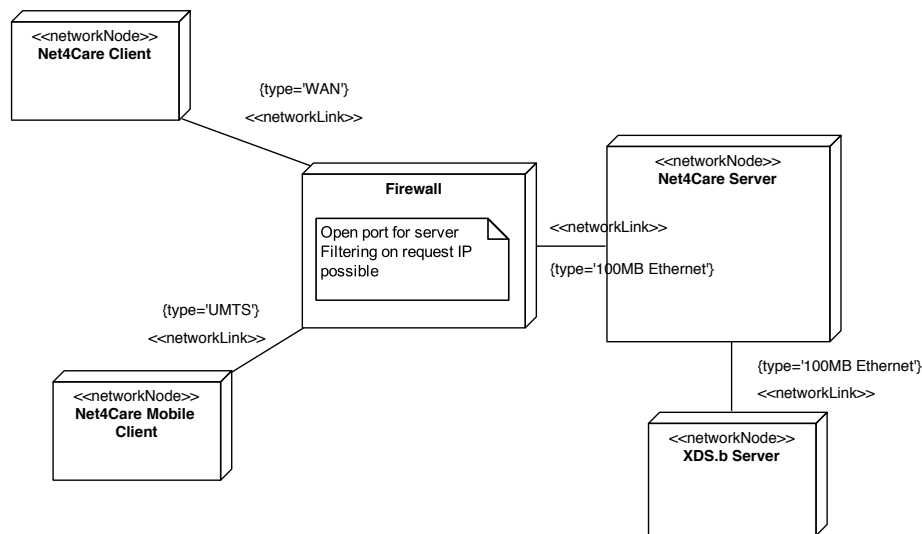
<<networkNode>>
Net4Care Client

{type='WAN'}
<<networkLink>>

Firewall

Open port for server
Filtering on request IP possible

<<networkNode>>
Net4Care Server

<<networkLink>>
{type='100MB Ethernet'}

{type='UMTS'}
<<networkLink>>

<<networkNode>>
Net4Care Mobile Client

{type='100MB Ethernet'}
<<networkLink>>

<<networkNode>>
XDS.b Server